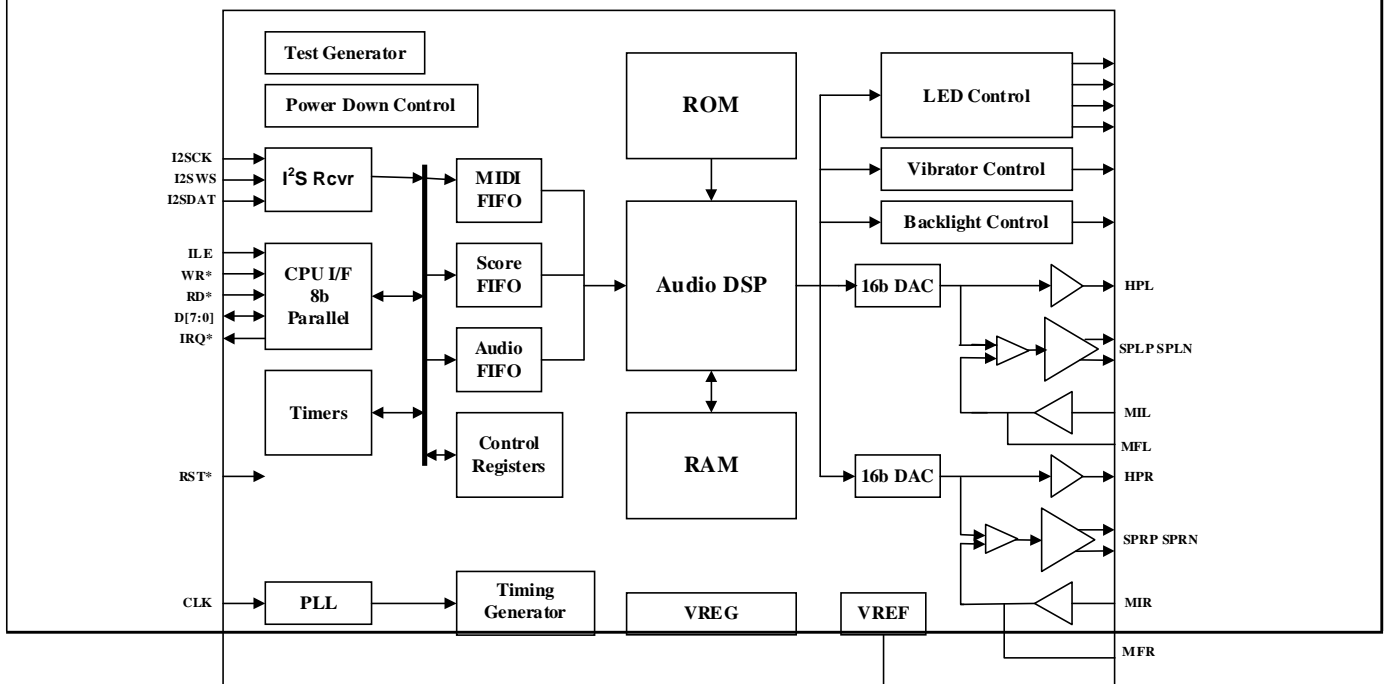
Test Generator

Power Down Control

I2SCK
I2SWS
I2SDAT

$I^2S$ Rcvr

ILE
WR*
RD*
D[7:0]
IRQ*

CPU I/F
8b
Parallel

Timers

RST*

CLK

PLL

MIDI FIFO

Score FIFO

Audio FIFO

Control Registers

Timing Generator

ROM

Audio DSP

RAM

VREG

VREF

LED Control

Vibrator Control

Backlight Control

16b DAC

16b DAC

HPL

SPLP SPLN

MIL

MFL

HPR

SPRP SPRN

MIR

MFR